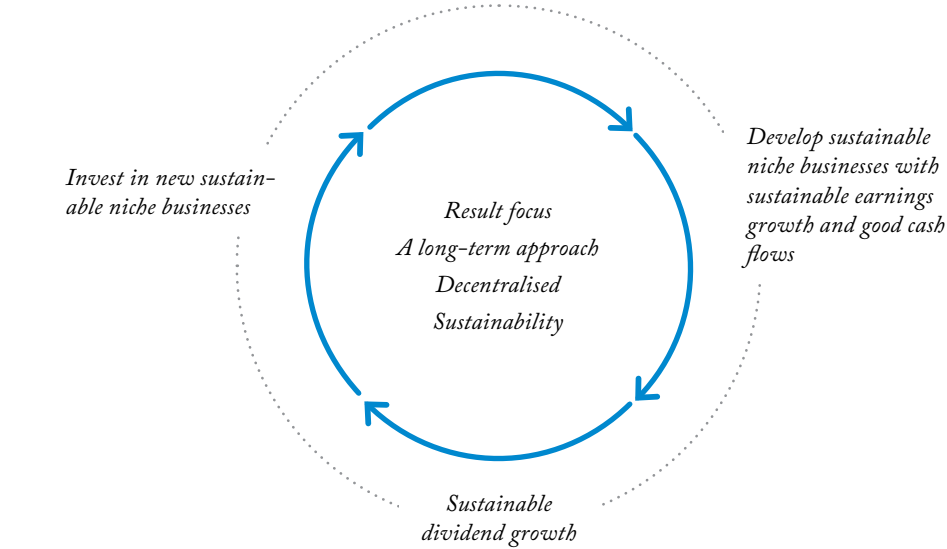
Invest in new sustainable niche businesses

Result focus
A long-term approach
Decentralised
Sustainability

Develop sustainable niche businesses with sustainable earnings growth and good cash flows

Sustainable dividend growth